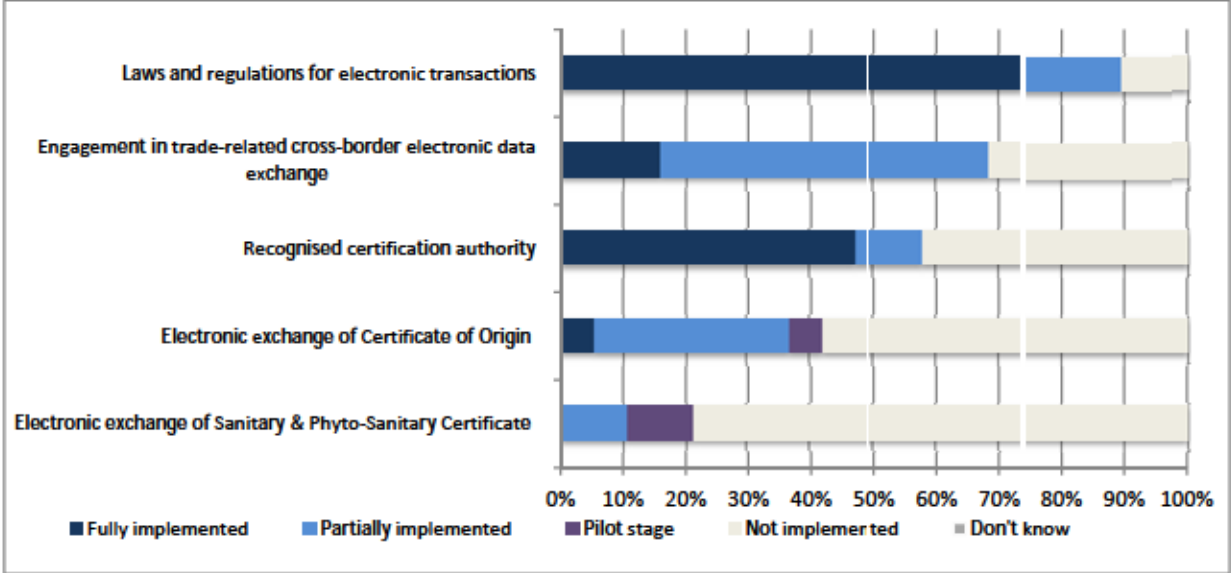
Laws and regulations for electronic transactions

Engagement in trade-related cross-border electronic data exchange

Recognised certification authority

Electronic exchange of Certificate of Origin

Electronic exchange of Sanitary & Phyto-Sanitary Certificate

0% 10% 20% 30% 40% 50% 60% 70% 80% 90% 100%

Fully implemented
Partially implemented
Pilot stage
Not implemented
Don't know